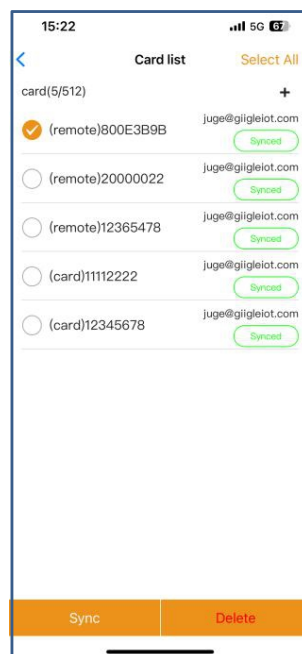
15:22
5G 67

<
Card list
Select All

card(5/512)
+

(remote)800E3B9B
juge@giigleiot.com
Synced

(remote)20000022
juge@giigleiot.com
Synced

(remote)12365478
juge@giigleiot.com
Synced

(card)11112222
juge@giigleiot.com
Synced

(card)12345678
juge@giigleiot.com
Synced

Sync
Delete